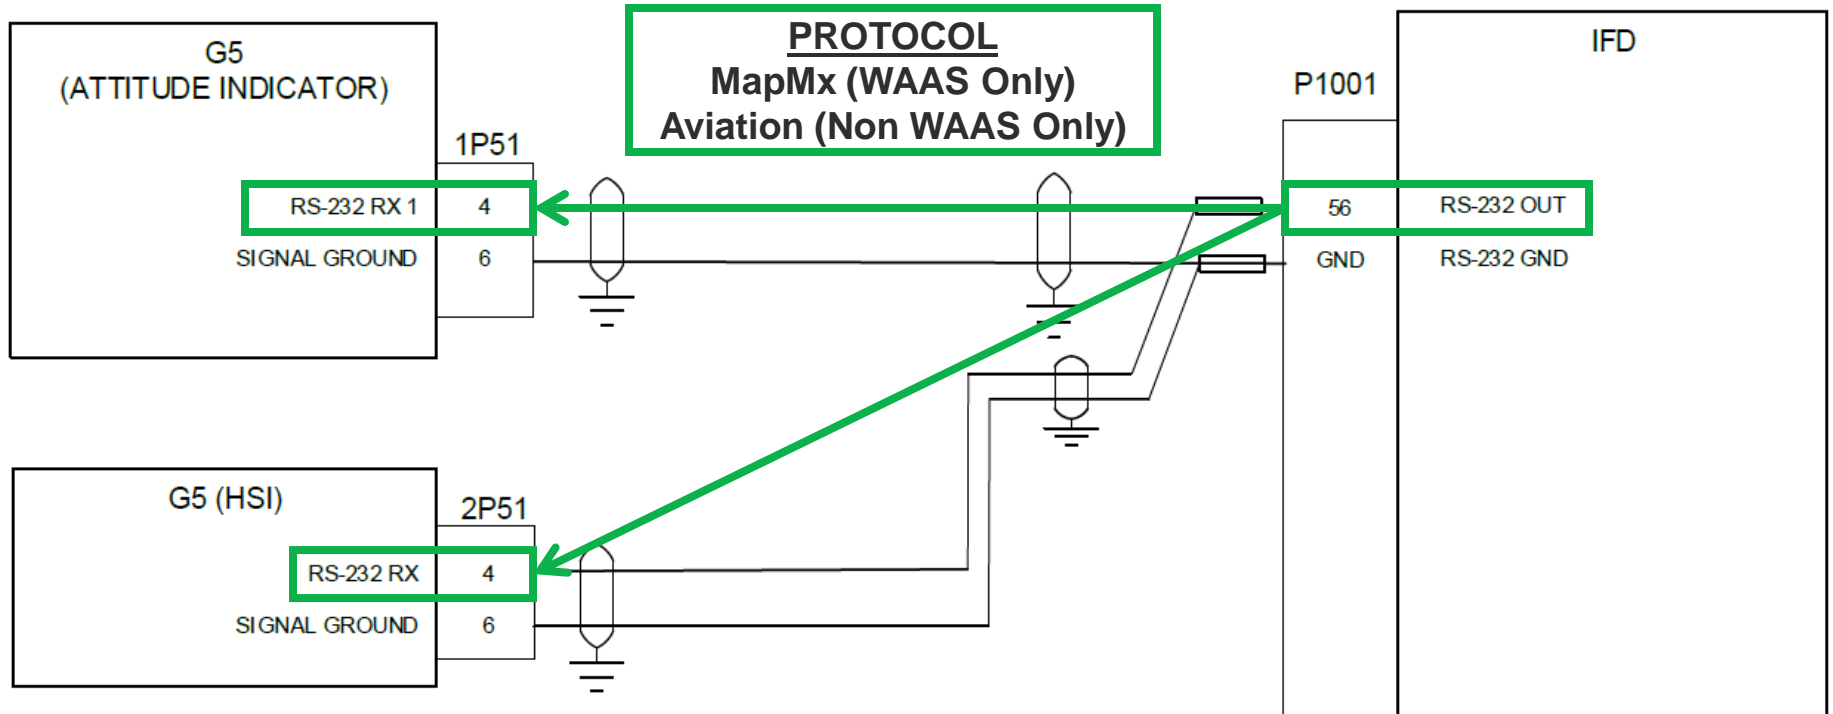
G5
(ATTITUDE INDICATOR)

1P51

RS-232 RX 1 4

SIGNAL GROUND 6

PROTOCOL
MapMx (WAAS Only)
Aviation (Non WAAS Only)

P1001

IFD

56 RS-232 OUT

GND RS-232 GND

G5 (HSI)

2P51

RS-232 RX 4

SIGNAL GROUND 6